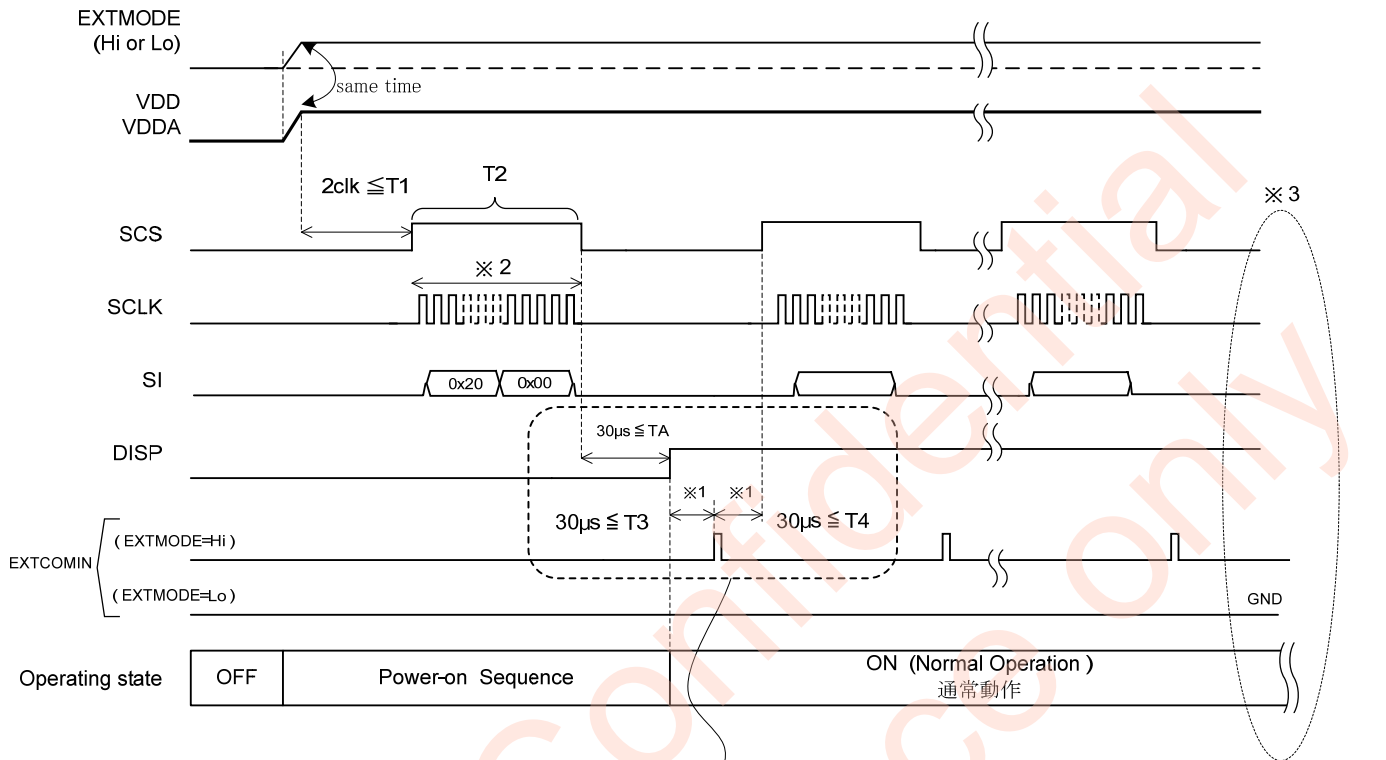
EXTMODE
(Hi or Lo)

same time

VDD
VDDA

2clk ≦T1

T2

※ 3

SCS

※ 2

SCLK

SI

0x20

0x00

30μs ≦ TA

DISP

※1

※1

30μs ≦ T3

30μs ≦ T4

EXTCOMIN

( EXTMODE=Hi )

( EXTMODE=Lo )

GND

Operating state

OFF

Power-on Sequence

ON (Normal Operation )
通常動作

confidential
co only